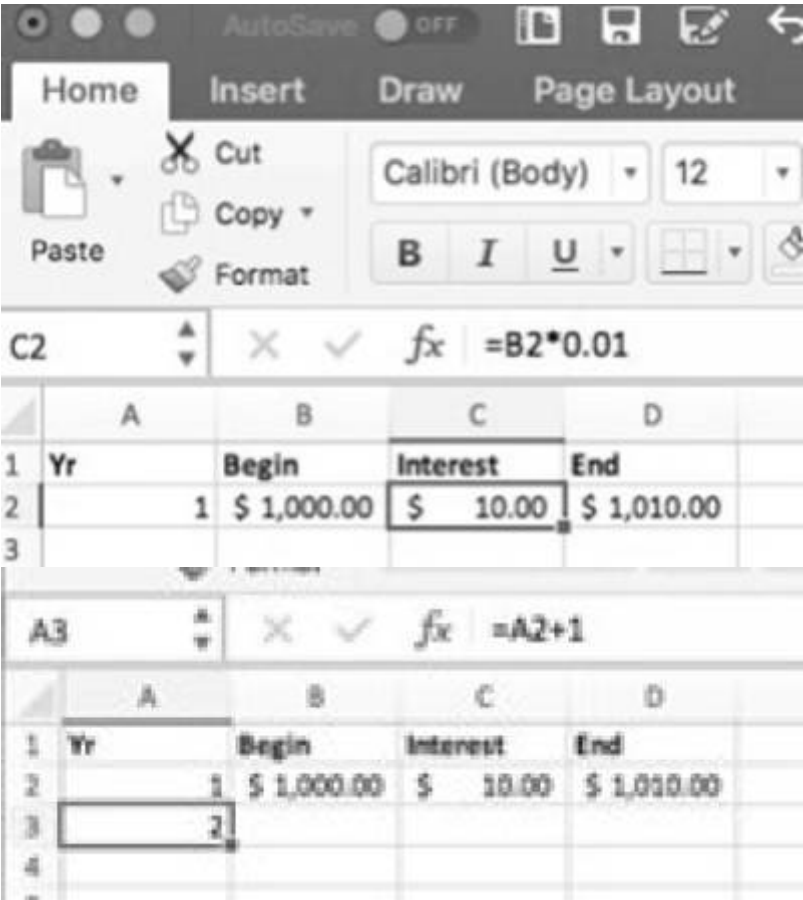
AutoSave OFF

Home Insert Draw Page Layout

Cut

Copy

Paste

Format

Calibri (Body) 12

B I U

C2 $f_x$ =B2*0.01

| | A | B | C | D |
|---|---|---|---|---|
| 1 | Yr | Begin | Interest | End |
| 2 | 1 | $ 1,000.00 | $ 10.00 | $ 1,010.00 |
| 3 | | | | |

A3 $f_x$ =A2+1

| | A | B | C | D |
|---|---|---|---|---|
| 1 | Yr | Begin | Interest | End |
| 2 | 1 | $ 1,000.00 | $ 10.00 | $ 1,010.00 |
| 3 | 2 | | | |
| 4 | | | | |